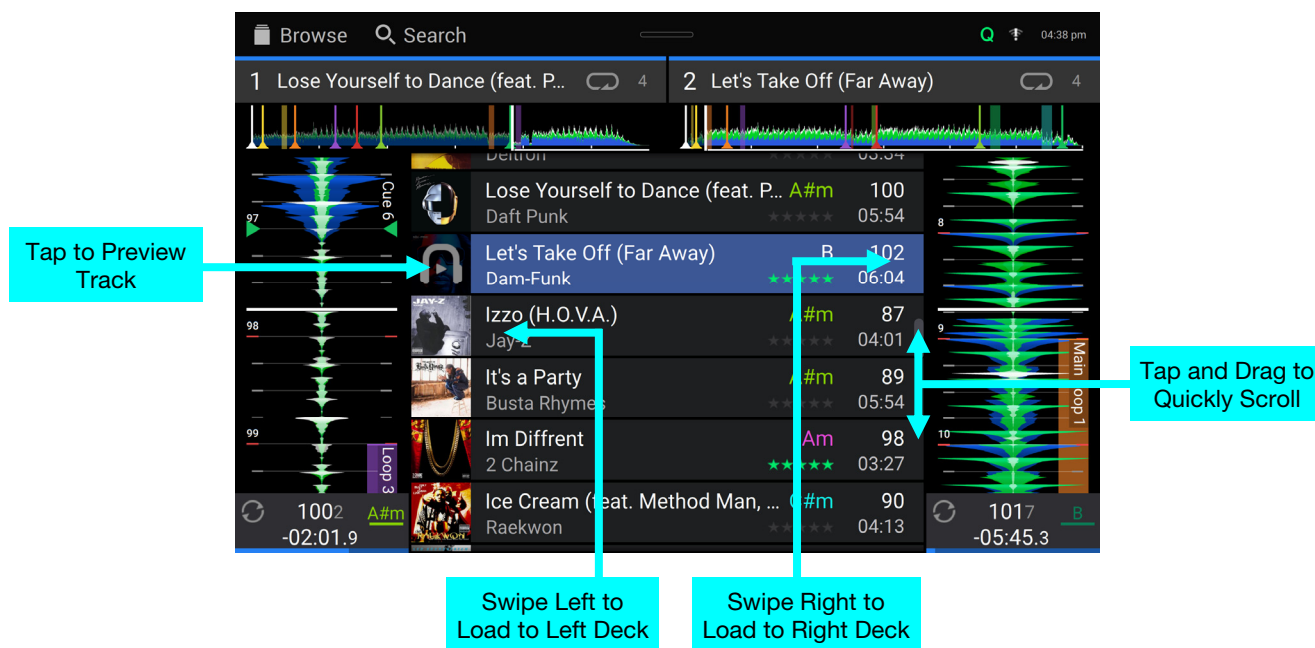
Browse Search Q 04:38 pm

1 Lose Yourself to Dance (feat. P... 4

2 Let's Take Off (Far Away) 4

Deltron 05:34

Lose Yourself to Dance (feat. P... A#m 100
Daft Punk 05:54

Let's Take Off (Far Away) B 102
Dam-Funk 06:04

Izzo (H.O.V.A.) A#m 87
Jay-Z 04:01

It's a Party A#m 89
Busta Rhymes 05:54

Im Diffrent Am 98
2 Chainz 03:27

Ice Cream (feat. Method Man, ... C#m 90
Raekwon 04:13

Cue 6
97
98
99
Loop 3
1002 A#m
-02:01.9

8
9
10
Main Loop 1
1017 B
-05:45.3

Tap to Preview Track

Tap and Drag to Quickly Scroll

Swipe Left to Load to Left Deck

Swipe Right to Load to Right Deck